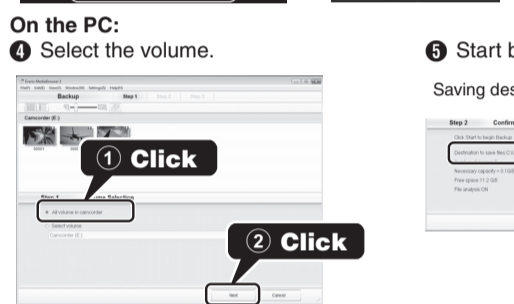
On the PC:
❹ Select the volume.

Backup

Step 1

Step 2

Step 3

Camcorder (E:)

① Click

Step 1

ume Selecting

All volume in camcorder

Select volume

Camcorder (E:)

② Click

Next

Cancel

❺ Start b

Saving des

Step 2

Confirm

Click Start to begin Backup.

Destination to save files C:\

Necessary capacity = 0.1GB

Free space 11.2 GB

File analysis ON